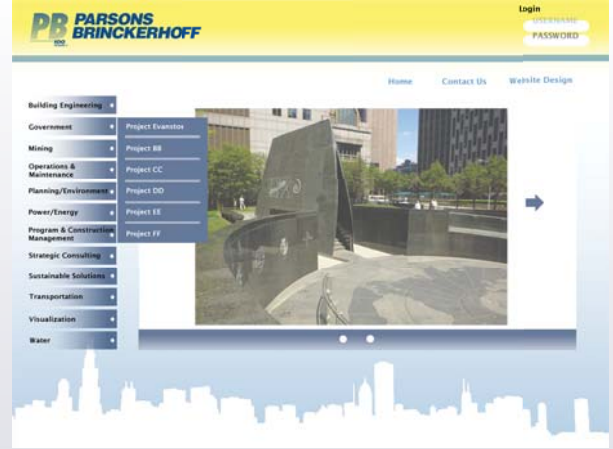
PB 100 PARSONS BRINCKERHOFF

Login
USERNAME
PASSWORD

Home Contact Us Website Design

Building Engineering
Government
Mining
Operations & Maintenance
Planning/Environment
Power/Energy
Program & Construction Management
Strategic Consulting
Sustainable Solutions
Transportation
Visualization
Water

Project Evanston
Project BB
Project CC
Project DD
Project EE
Project FF